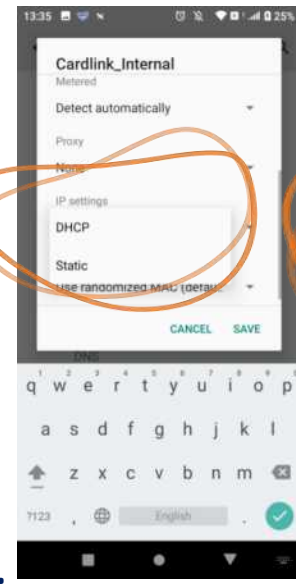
13:35

25%

Cardlink_Internal

Metered

Detect automatically

Proxy

None

IP settings

DHCP

Static

Use randomized MAC (defau

CANCEL SAVE

DNS

q w e r t y u i o p

a s d f g h j k l

z x c v b n m

7123 , English .